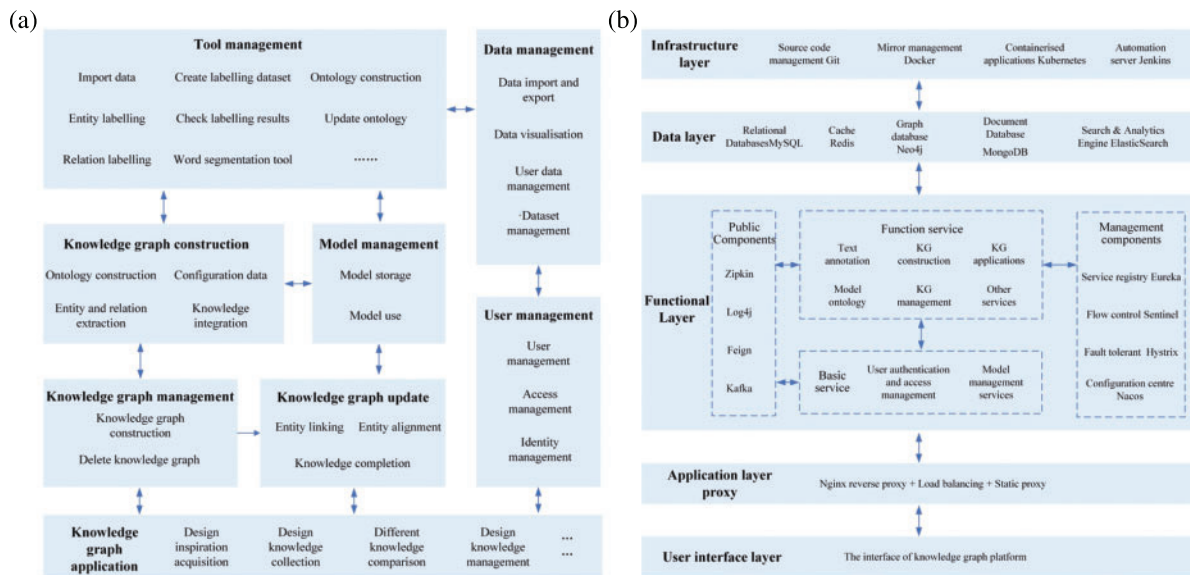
(a)

Tool management
Import data
Create labelling dataset
Ontology construction
Entity labelling
Check labelling results
Update ontology
Relation labelling
Word segmentation tool
.......

Data management
Data import and export
Data visualisation
User data management
·Dataset management

Knowledge graph construction
Ontology construction
Configuration data
Entity and relation extraction
Knowledge integration

Model management
Model storage
Model use

User management
User management
Access management
Identity management

Knowledge graph management
Knowledge graph construction
Delete knowledge graph

Knowledge graph update
Entity linking
Entity alignment
Knowledge completion

Knowledge graph application
Design inspiration acquisition
Design knowledge collection
Different knowledge comparison
Design knowledge management
...
...

(b)

Infrastructure layer
Source code management Git
Mirror management Docker
Containerised applications Kubernetes
Automation server Jenkins

Data layer
Relational DatabasesMySQL
Cache Redis
Graph database Neo4j
Document Database MongoDB
Search & Analytics Engine ElasticSearch

Functional Layer
Public Components
Zipkin
Log4j
Feign
Kafka

Function service
Text annotation
KG construction
KG applications
Model ontology
KG management
Other services

Management components
Service registry Eureka
Flow control Sentinel
Fault tolerant Hystrix
Configuration centre Nacos

Basic service
User authentication and access management
Model management services

Application layer proxy
Nginx reverse proxy + Load balancing + Static proxy

User interface layer
The interface of knowledge graph platform